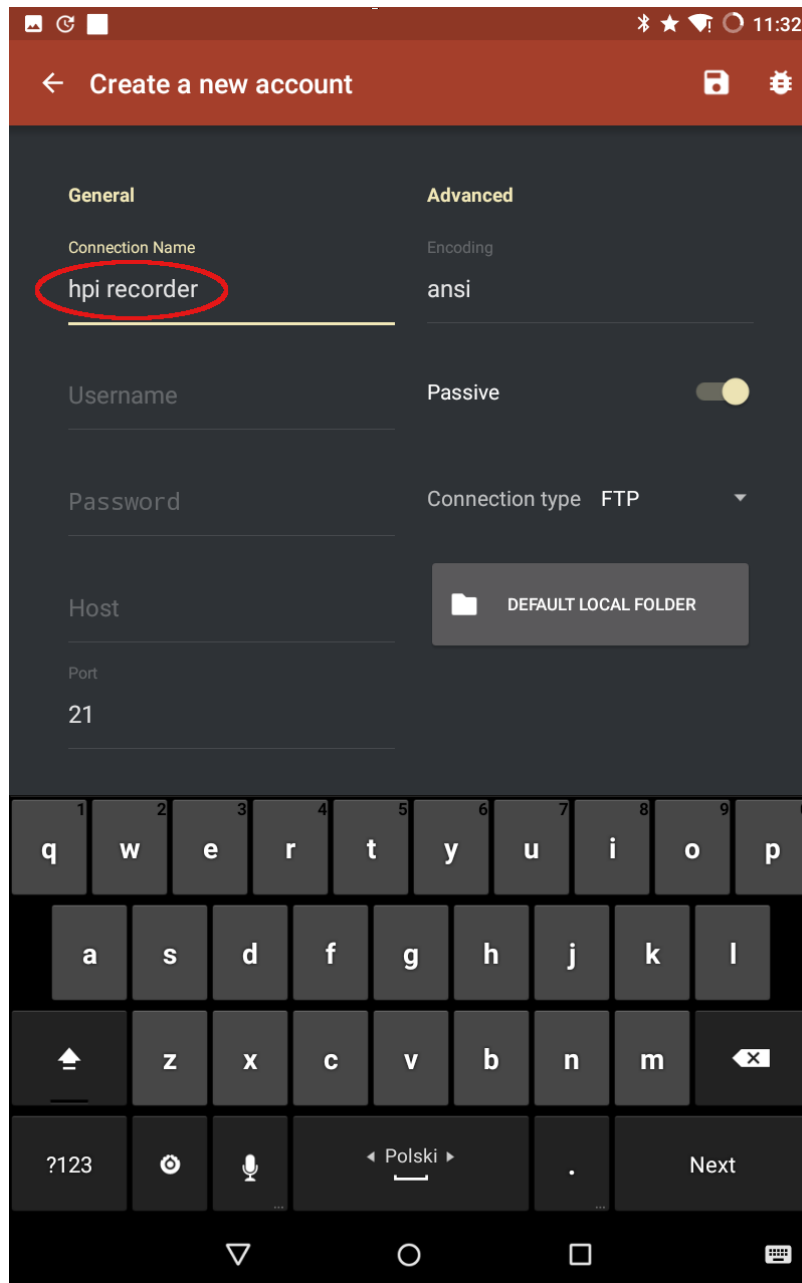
11:32

Create a new account

General

Connection Name

hpi recorder

Username

Password

Host

Port

21

Advanced

Encoding

ansi

Passive

Connection type FTP

DEFAULT LOCAL FOLDER

1 q 2 w 3 e 4 r 5 t 6 y 7 u 8 i 9 o 0 p

a s d f g h j k l

z x c v b n m

?123 Polski . Next